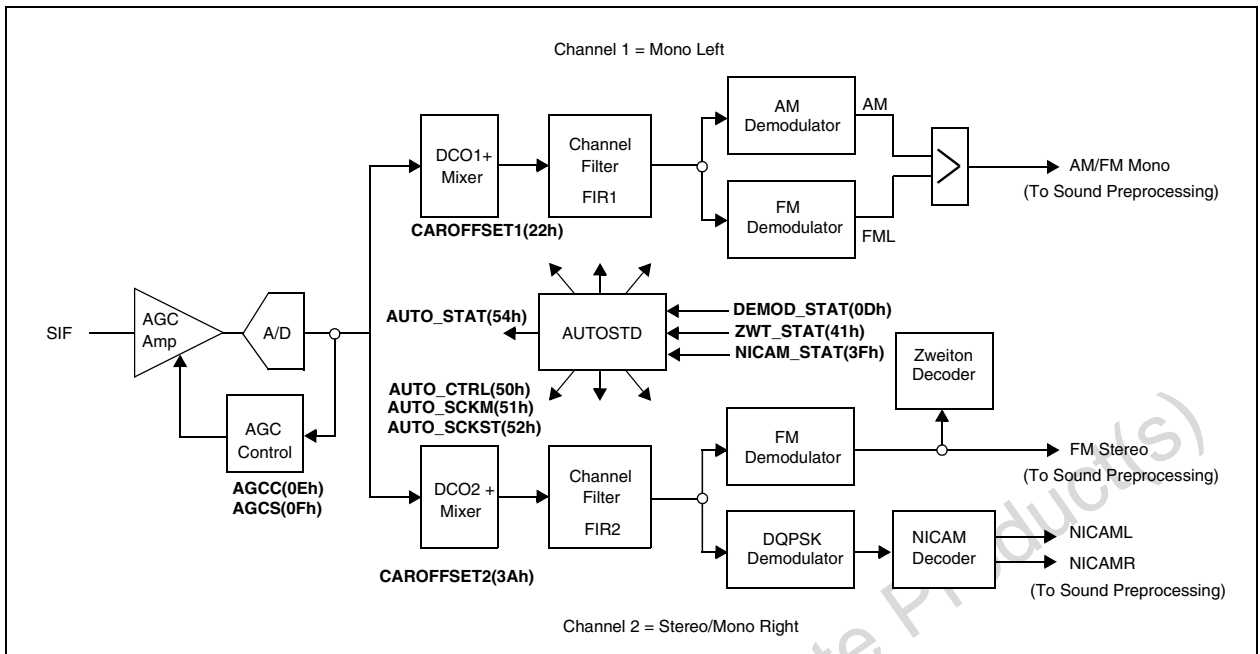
Channel 1 = Mono Left

DCO1+ Mixer

CAROFFSET1(22h)

Channel Filter FIR1

AM Demodulator

AM

FM Demodulator

FML

AM/FM Mono (To Sound Preprocessing)

SIF

AGC Amp

A/D

AGC Control

AGCC(0Eh)
AGCS(0Fh)

AUTO_STAT(54h)

AUTOSTD

DEMOD_STAT(0Dh)
ZWT_STAT(41h)
NICAM_STAT(3Fh)

AUTO_CTRL(50h)
AUTO_SCKM(51h)
AUTO_SCKST(52h)

Zweiton Decoder

DCO2 + Mixer

CAROFFSET2(3Ah)

Channel Filter FIR2

FM Demodulator

FM Stereo (To Sound Preprocessing)

DQPSK Demodulator

NICAM Decoder

NICAML
NICAMR
(To Sound Preprocessing)

Channel 2 = Stereo/Mono Right

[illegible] Product(s)